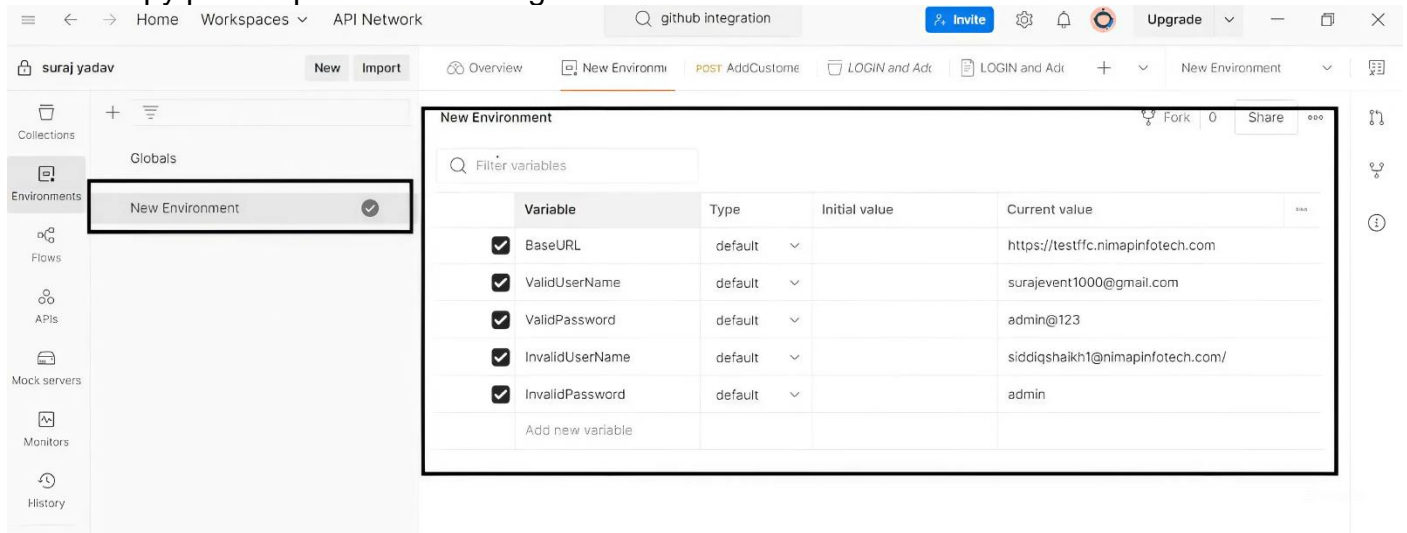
Home Workspaces API Network

github integration

Invite

Upgrade

suraj yadav

New Import

Overview

New Environm

POST AddCustome

LOGIN and Adc

LOGIN and Adc

New Environment

Collections

Environments

Flows

APIs

Mock servers

Monitors

History

Globals

New Environment

New Environment

Fork 0

Share

Filter variables

| | Variable | Type | Initial value | Current value |
|---|---|---|---|---|
| ☑ | BaseURL | default | | https://testffc.nimapinfotech.com |
| ☑ | ValidUserName | default | | surajevent1000@gmail.com |
| ☑ | ValidPassword | default | | admin@123 |
| ☑ | InvalidUserName | default | | siddiqshaikh1@nimapinfotech.com/ |
| ☑ | InvalidPassword | default | | admin |
| | Add new variable | | | |